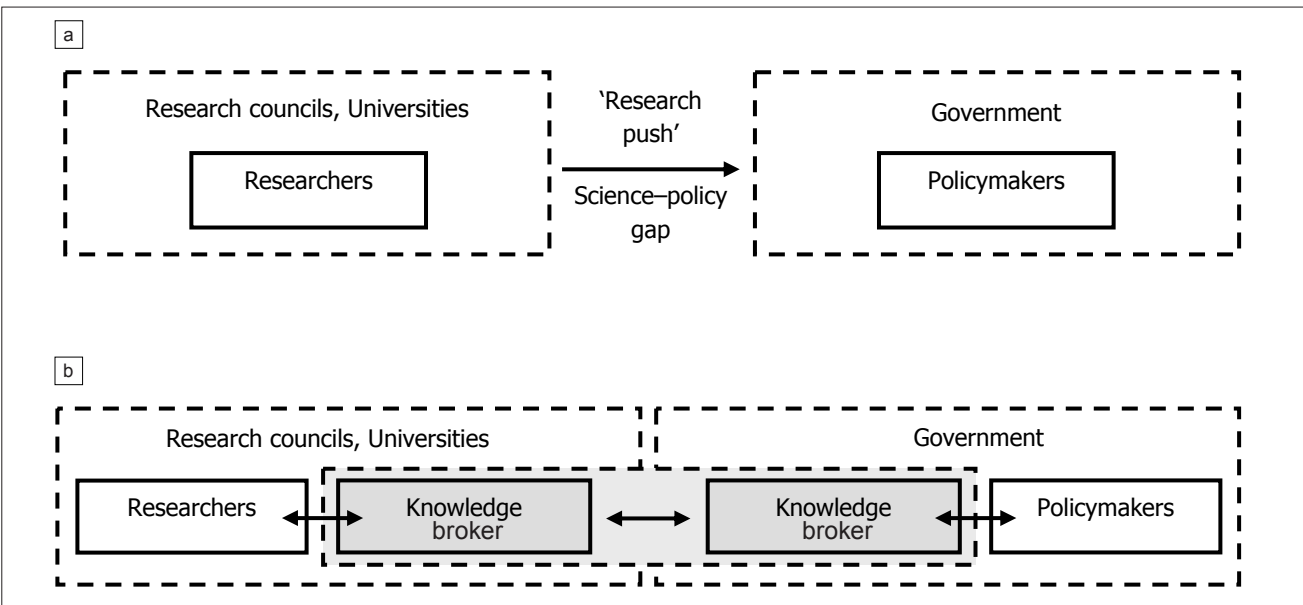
a

Research councils, Universities

Researchers

'Research push'

Science–policy gap

Government

Policymakers

b

Research councils, Universities

Government

Researchers

Knowledge broker

Knowledge broker

Policymakers